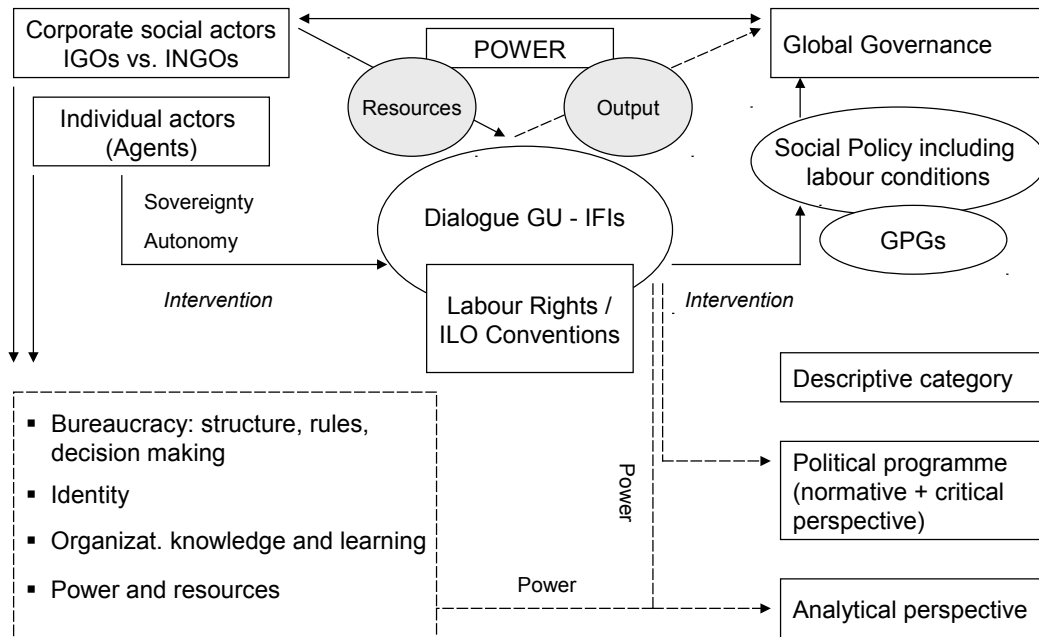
Corporate social actors IGOs vs. INGOs

POWER

Global Governance

Resources

Output

Individual actors (Agents)

Social Policy including labour conditions

Sovereignty

Autonomy

Dialogue GU - IFIs

GPGs

Intervention

Labour Rights / ILO Conventions

Intervention

Descriptive category

- Bureaucracy: structure, rules, decision making
- Identity
- Organizat. knowledge and learning
- Power and resources

Power

Political programme (normative + critical perspective)

Power

Analytical perspective